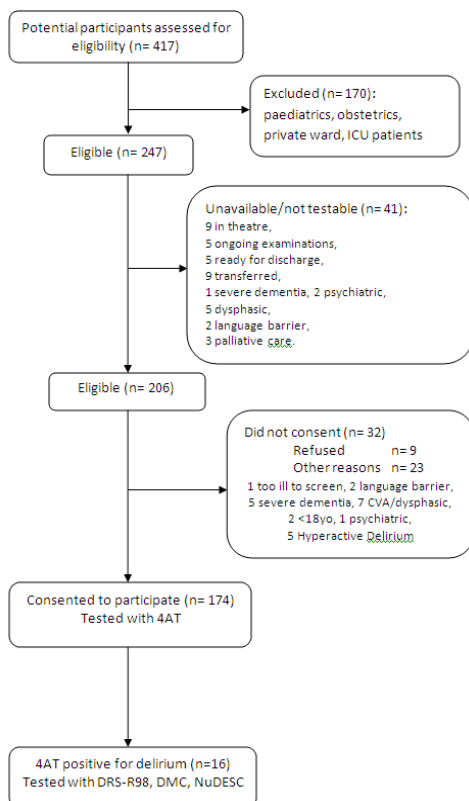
Potential participants assessed for eligibility (n= 417)

Excluded (n= 170): paediatrics, obstetrics, private ward, ICU patients

Eligible (n= 247)

Unavailable/not testable (n= 41):
9 in theatre,
5 ongoing examinations,
5 ready for discharge,
9 transferred,
1 severe dementia, 2 psychiatric,
5 dysphasic,
2 language barrier,
3 palliative care.

Eligible (n= 206)

Did not consent (n= 32)
Refused n= 9
Other reasons n= 23
1 too ill to screen, 2 language barrier,
5 severe dementia, 7 CVA/dysphasic,
2 <18yo, 1 psychiatric,
5 Hyperactive Delirium

Consented to participate (n= 174)
Tested with 4AT

4AT positive for delirium (n=16)
Tested with DRS-R98, DMC, NuDESC